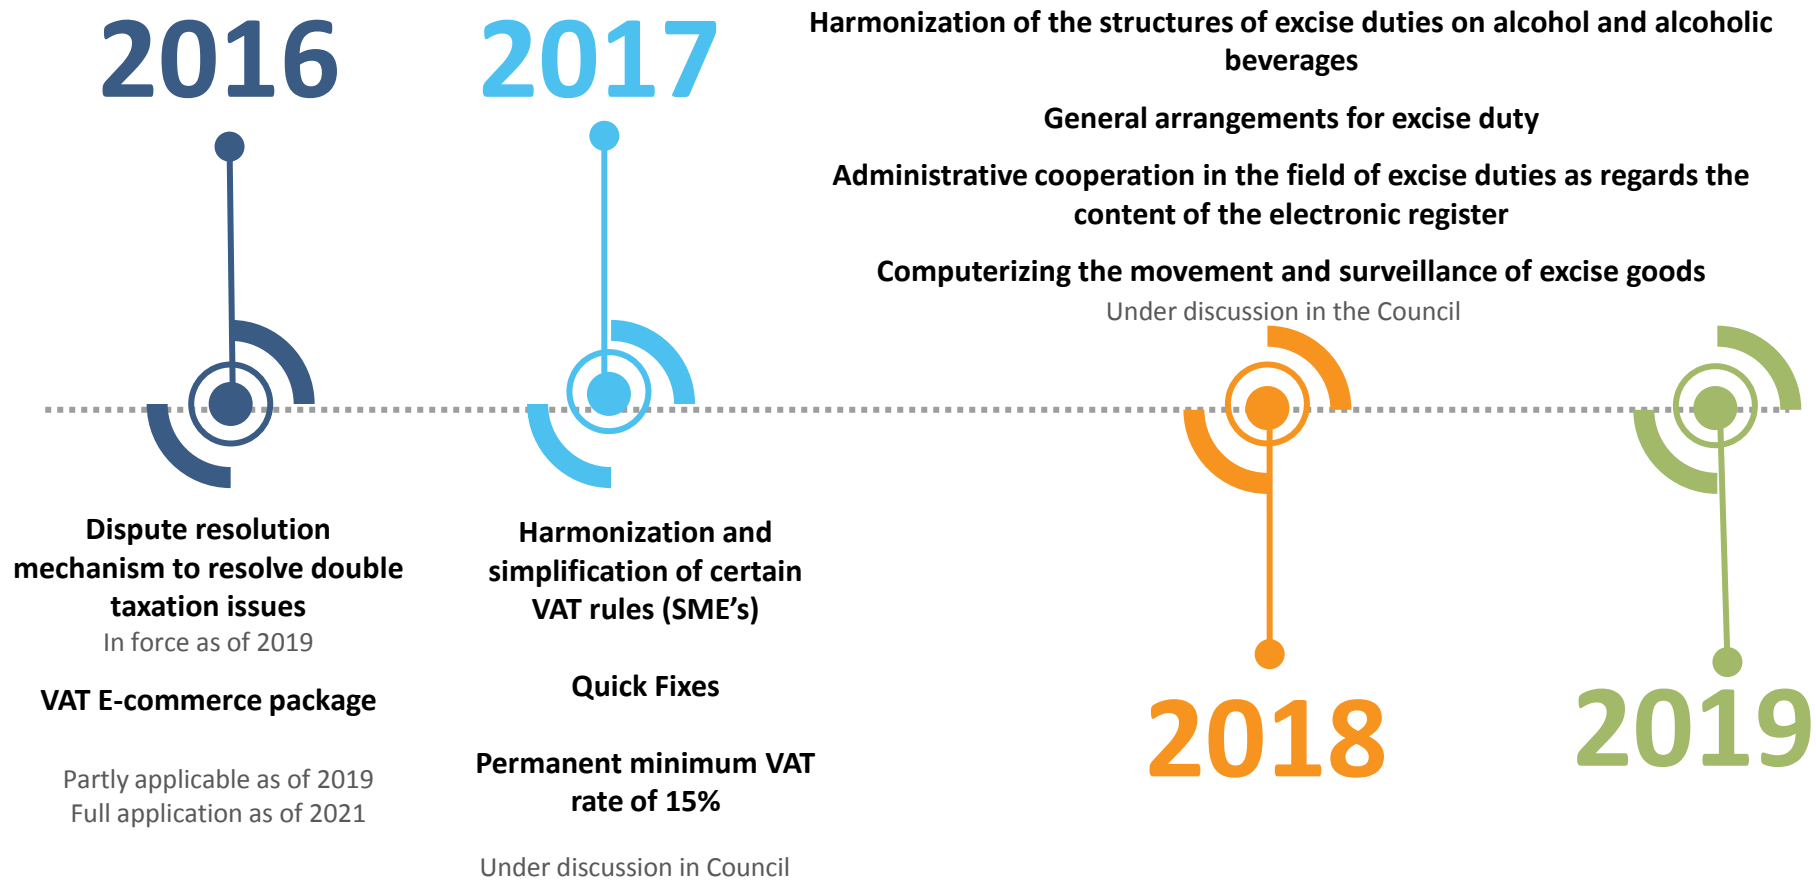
2016

2017

Harmonization of the structures of excise duties on alcohol and alcoholic beverages

General arrangements for excise duty

Administrative cooperation in the field of excise duties as regards the content of the electronic register

Computerizing the movement and surveillance of excise goods

Under discussion in the Council

Dispute resolution mechanism to resolve double taxation issues

In force as of 2019

VAT E-commerce package

Partly applicable as of 2019
Full application as of 2021

Harmonization and simplification of certain VAT rules (SME’s)

Quick Fixes

Permanent minimum VAT rate of 15%

Under discussion in Council

2018

2019